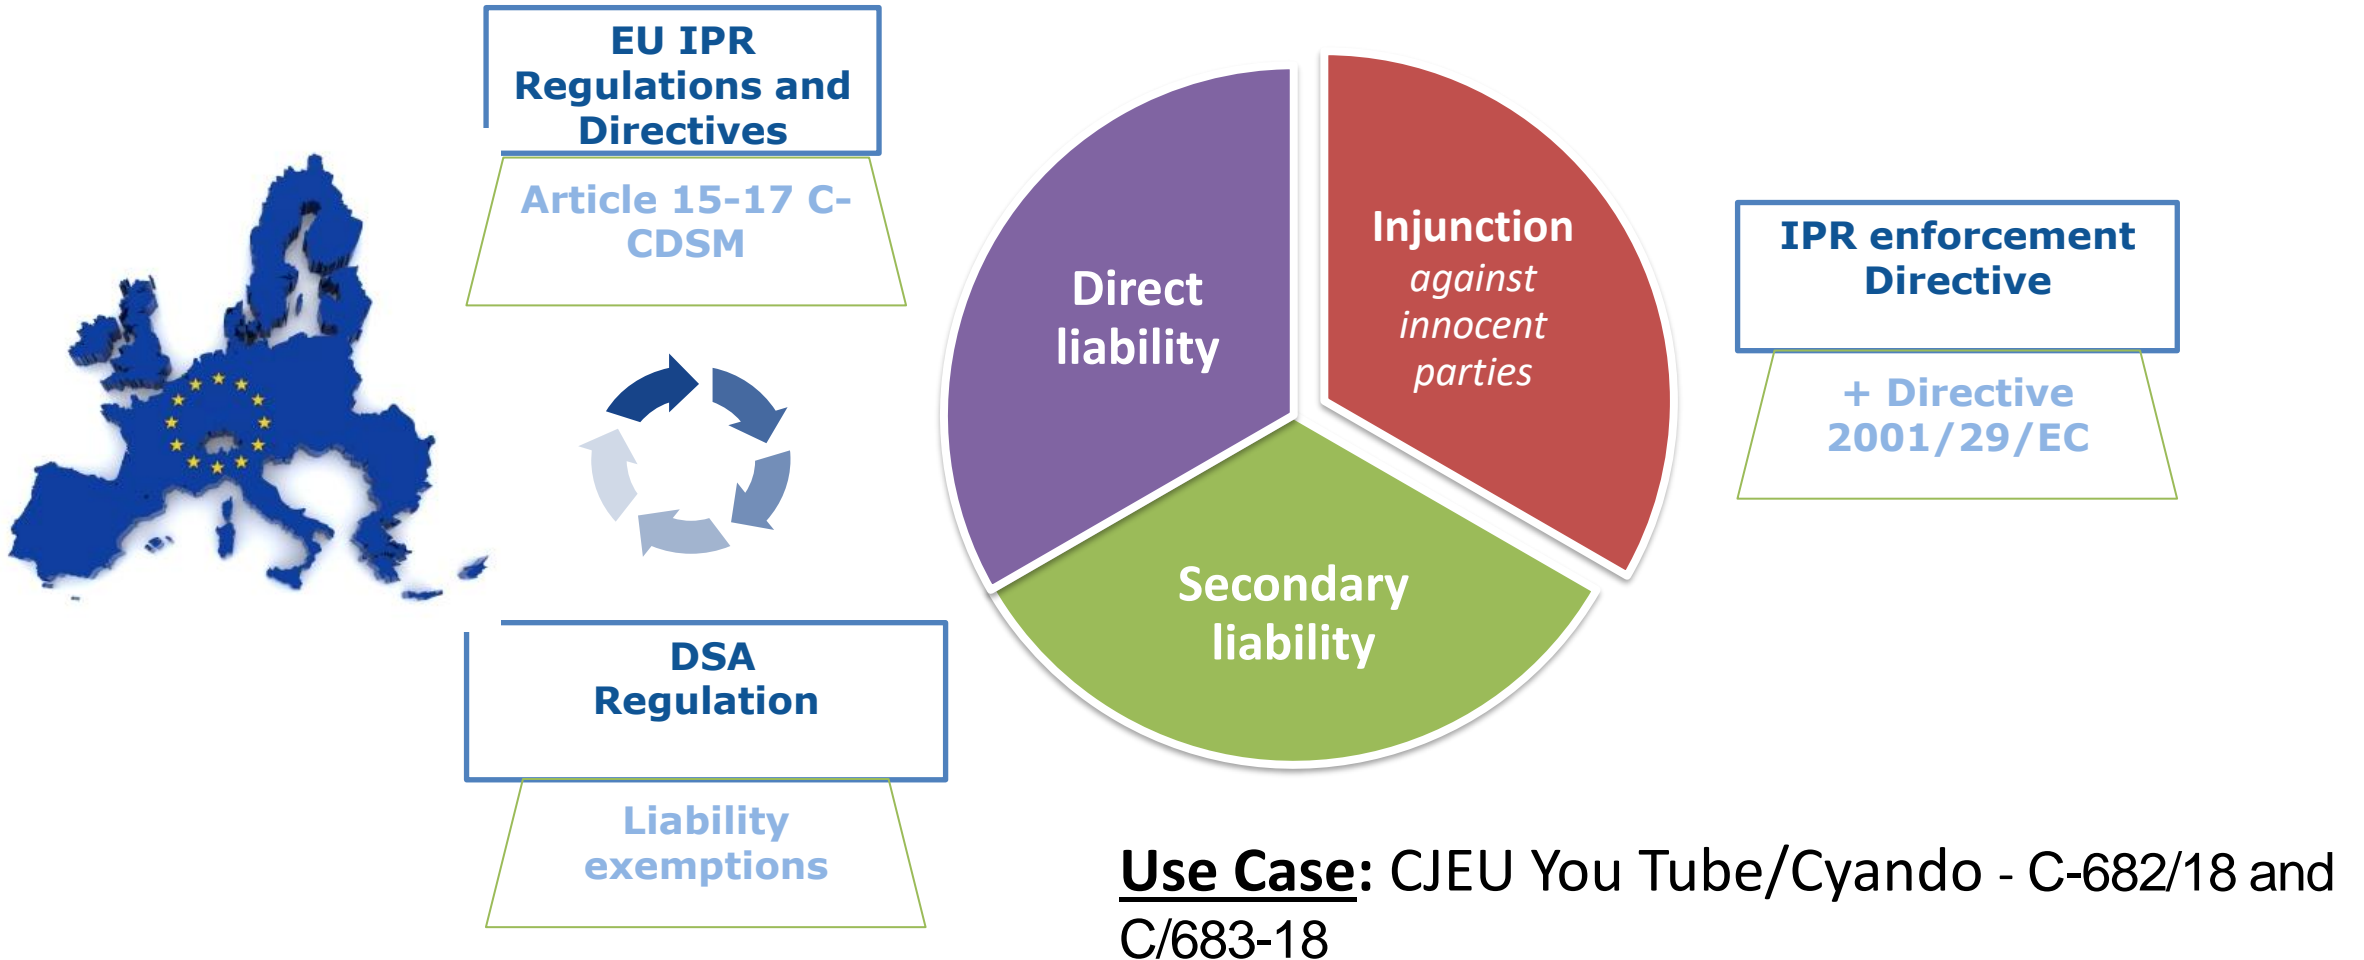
EU IPR Regulations and Directives

Article 15-17 C-CDSM

DSA Regulation

Liability exemptions

Direct liability

Injunction against innocent parties

Secondary liability

IPR enforcement Directive

+ Directive 2001/29/EC

Use Case: CJEU You Tube/Cyando - C-682/18 and C/683-18